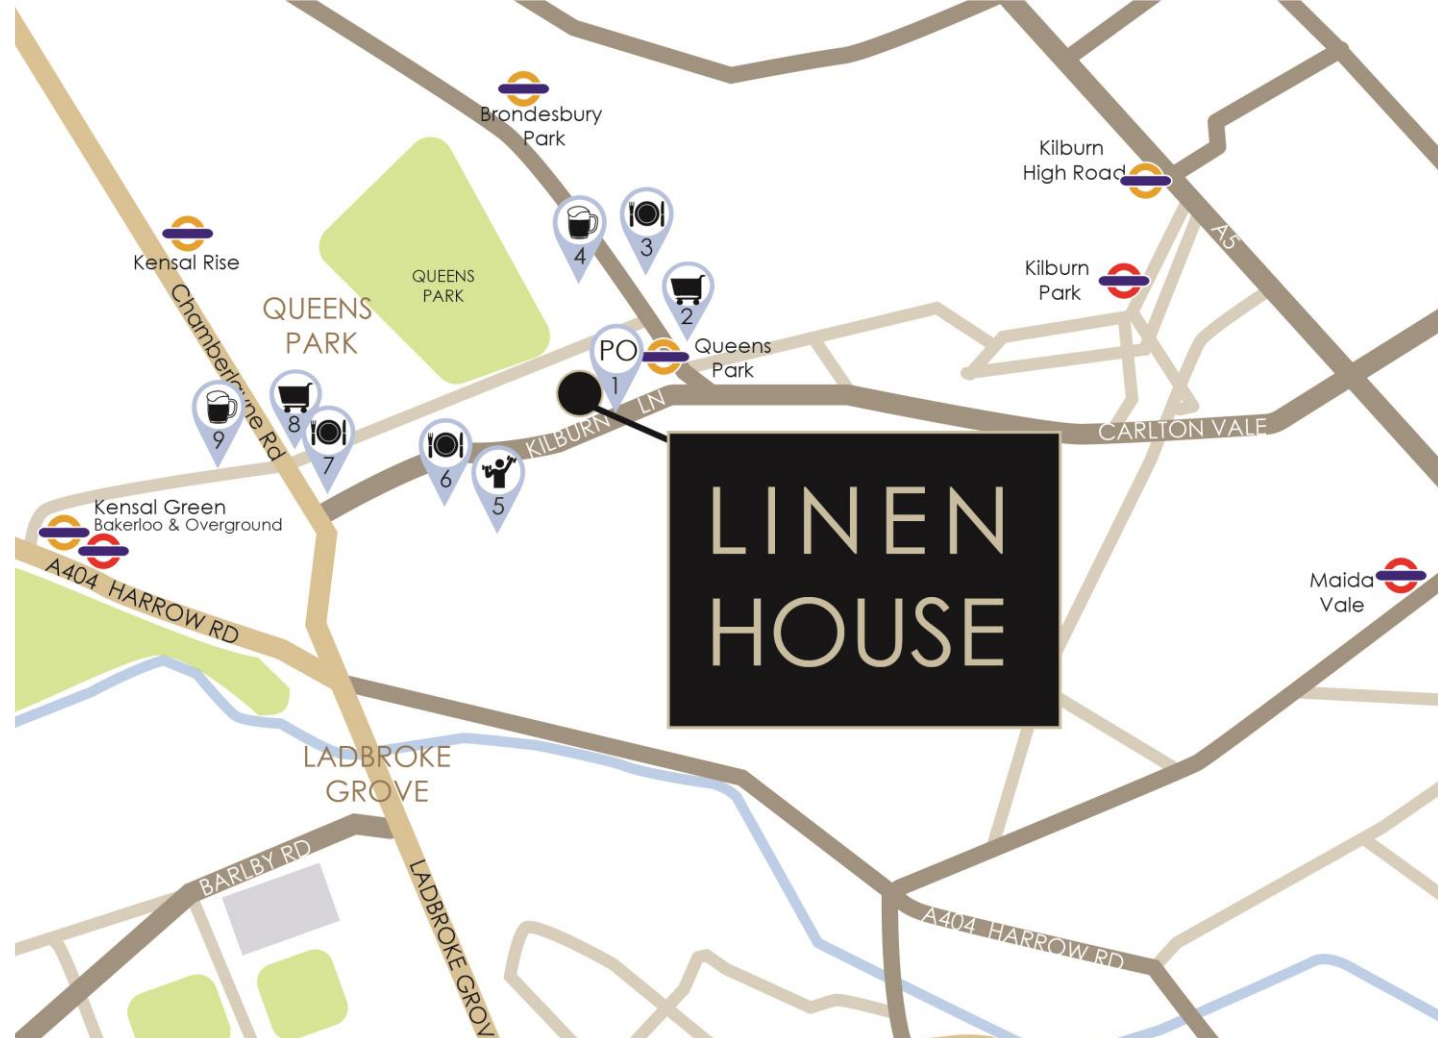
Brondesbury Park

Kilburn High Road

A5

Kensal Rise

QUEENS PARK

QUEENS PARK

4

3

2

Kilburn Park

PO 1

Queens Park

Chamberlayne Rd

9

8

7

6

5

KILBURN LN

CARLTON VALE

Kensal Green
Bakerloo & Overground

LINEN HOUSE

A404 HARROW RD

Maida Vale

LADBROKE GROVE

BARLBY RD

LADBROKE GROV

A404 HARROW RD